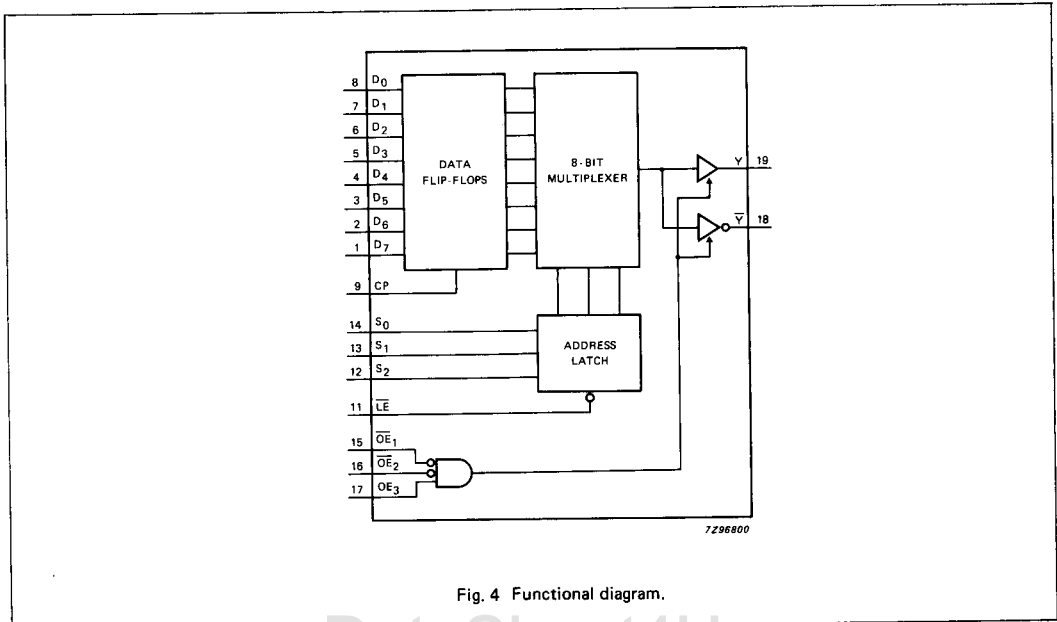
8 $D_0$
7 $D_1$
6 $D_2$
5 $D_3$
4 $D_4$
3 $D_5$
2 $D_6$
1 $D_7$
DATA FLIP-FLOPS
8-BIT MULTIPLEXER
Y 19
$\overline{Y}$ 18
9 CP
14 $S_0$
13 $S_1$
12 $S_2$
ADDRESS LATCH
11 $\overline{LE}$
15 $\overline{OE}_1$
16 $\overline{OE}_2$
17 $OE_3$
7Z96800

Fig. 4 Functional diagram.